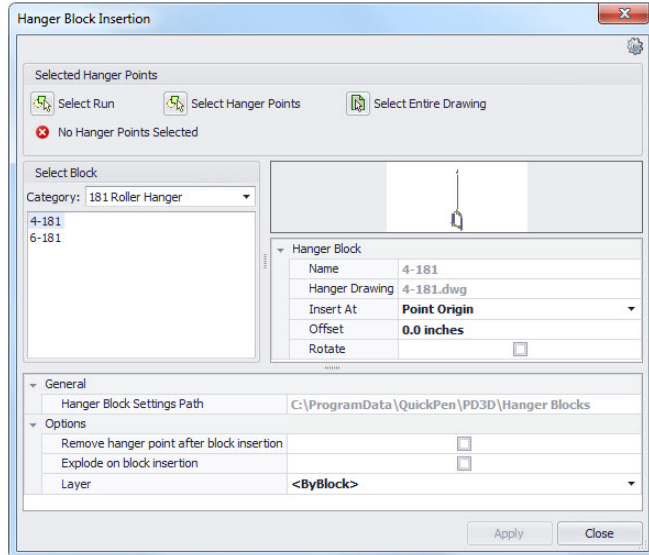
Hanger Block Insertion

Selected Hanger Points

Select Run

Select Hanger Points

Select Entire Drawing

No Hanger Points Selected

Select Block

Category: 181 Roller Hanger

4-181
6-181

Hanger Block

| Name | 4-181 |
|---|---|
| Hanger Drawing | 4-181.dwg |
| Insert At | Point Origin |
| Offset | 0.0 inches |
| Rotate | |

General

| Hanger Block Settings Path | C:\ProgramData\QuickPen\PD3D\Hanger Blocks |
|---|---|

Options

| Remove hanger point after block insertion | |
|---|---|
| Explode on block insertion | |
| Layer | <ByBlock> |

Apply

Close